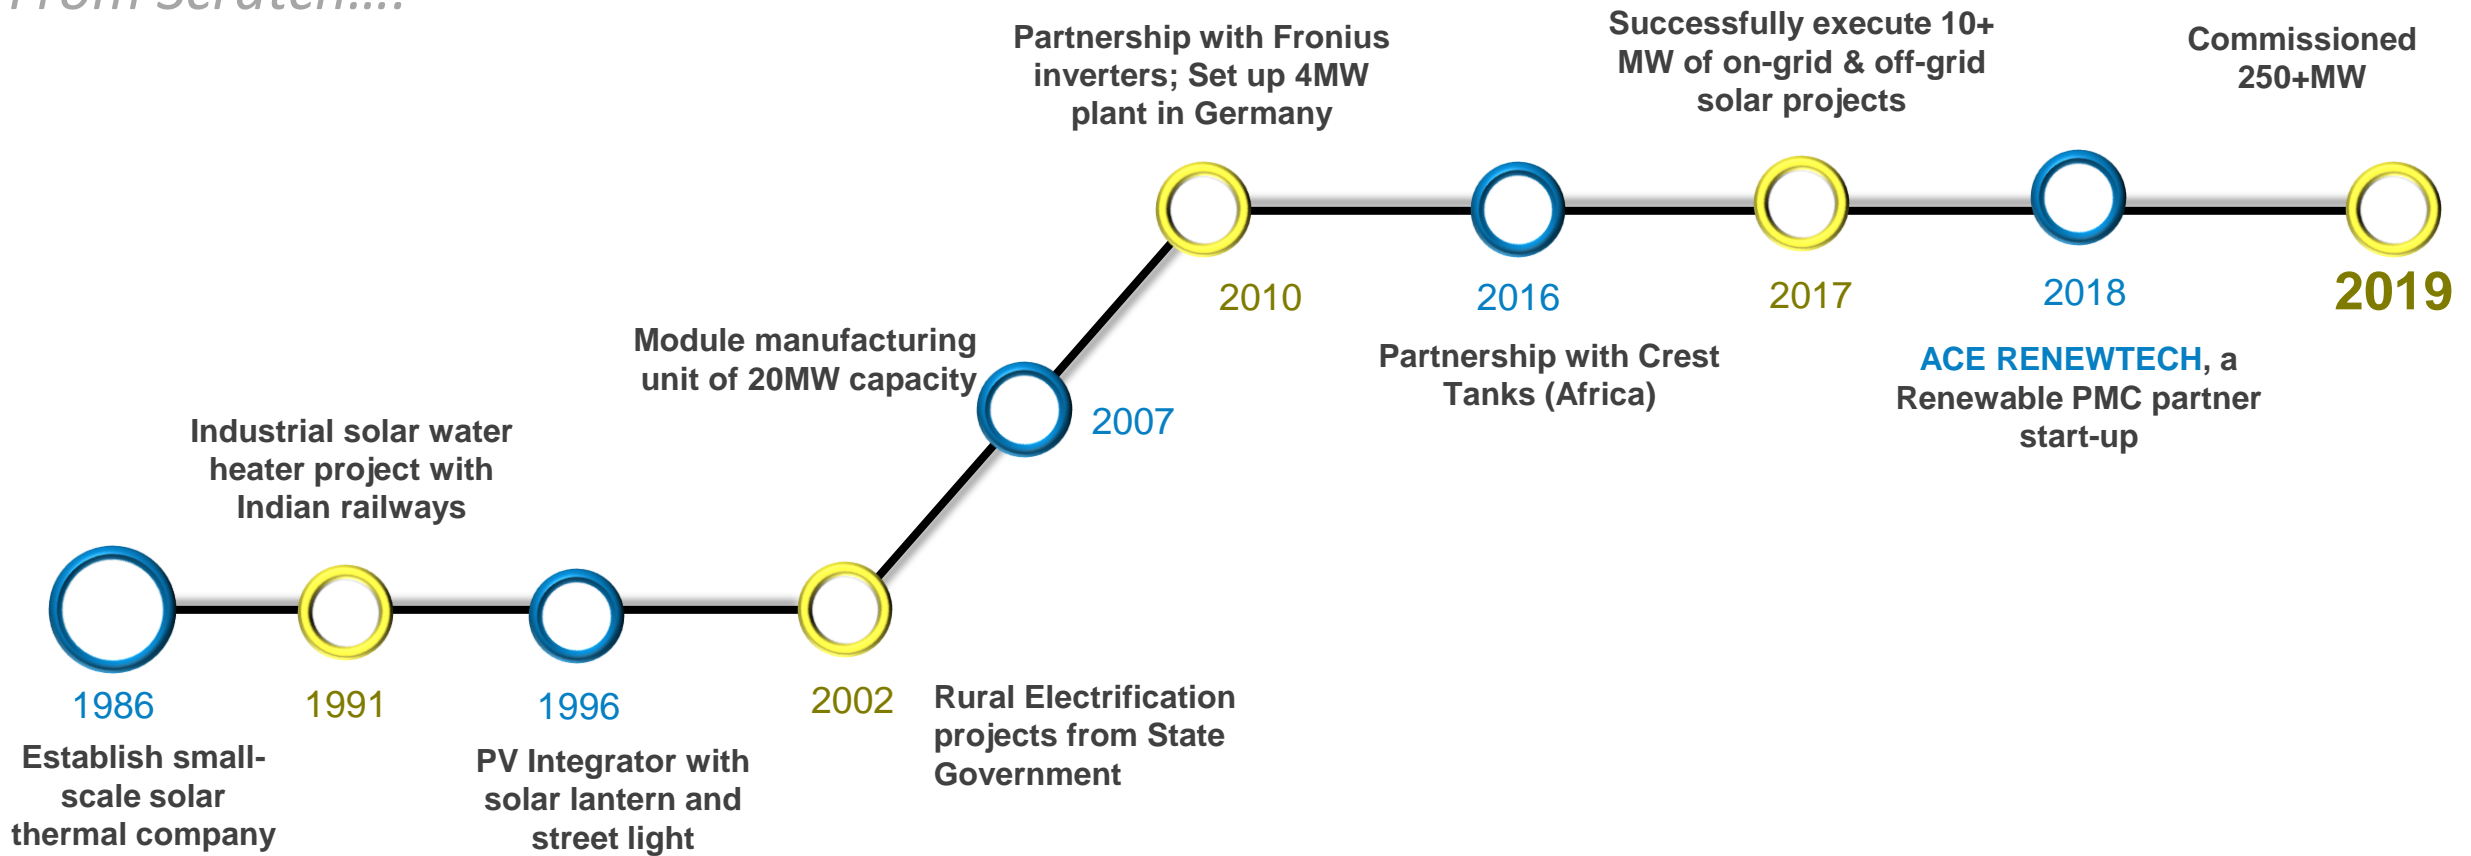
From Scratch....

Partnership with Fronius inverters; Set up 4MW plant in Germany

Successfully execute 10+ MW of on-grid & off-grid solar projects

Commissioned 250+MW

2010

2016

2017

2018

2019

Partnership with Crest Tanks (Africa)

ACE RENEWTECH, a Renewable PMC partner start-up

Module manufacturing unit of 20MW capacity

2007

Industrial solar water heater project with Indian railways

1986

1991

1996

2002

Rural Electrification projects from State Government

Establish small-scale solar thermal company

PV Integrator with solar lantern and street light